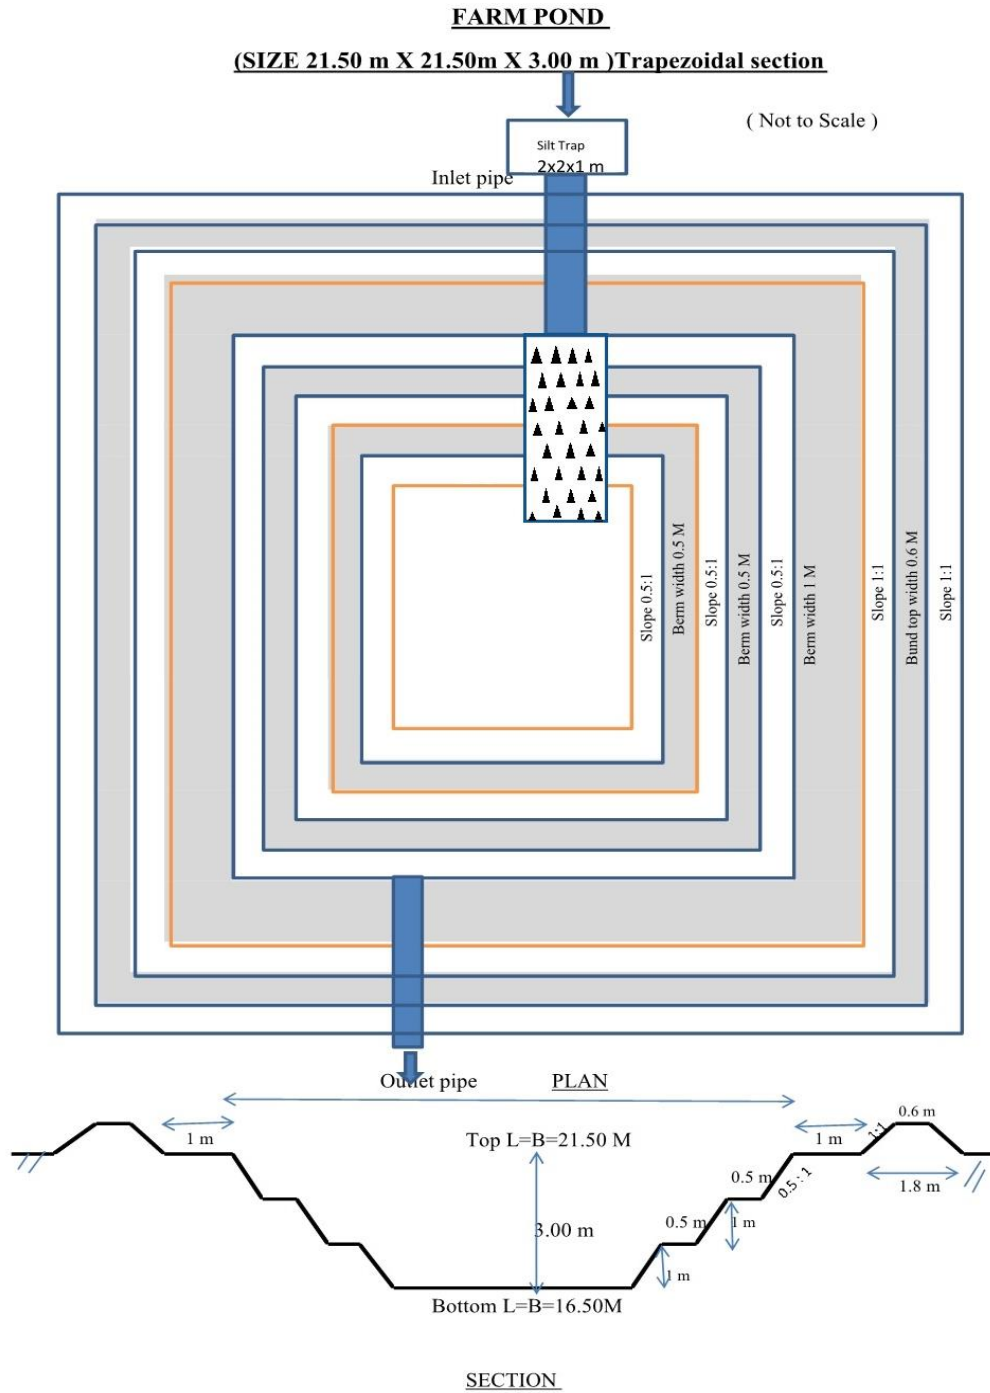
FARM POND

(SIZE 21.50 m X 21.50m X 3.00 m )Trapezoidal section

( Not to Scale )

Silt Trap
2x2x1 m

Inlet pipe

Slope 0.5:1
Berm width 0.5 M
Slope 0.5:1
Berm width 0.5 M
Slope 0.5:1
Berm width 1 M
Slope 1:1
Bund top width 0.6 M
Slope 1:1

Outlet pipe

PLAN

1 m
Top L=B=21.50 M
1 m
1:1
0.6 m
1.8 m
0.5 m
0.5 : 1
0.5 m
1 m
3.00 m
1 m
Bottom L=B=16.50M

SECTION